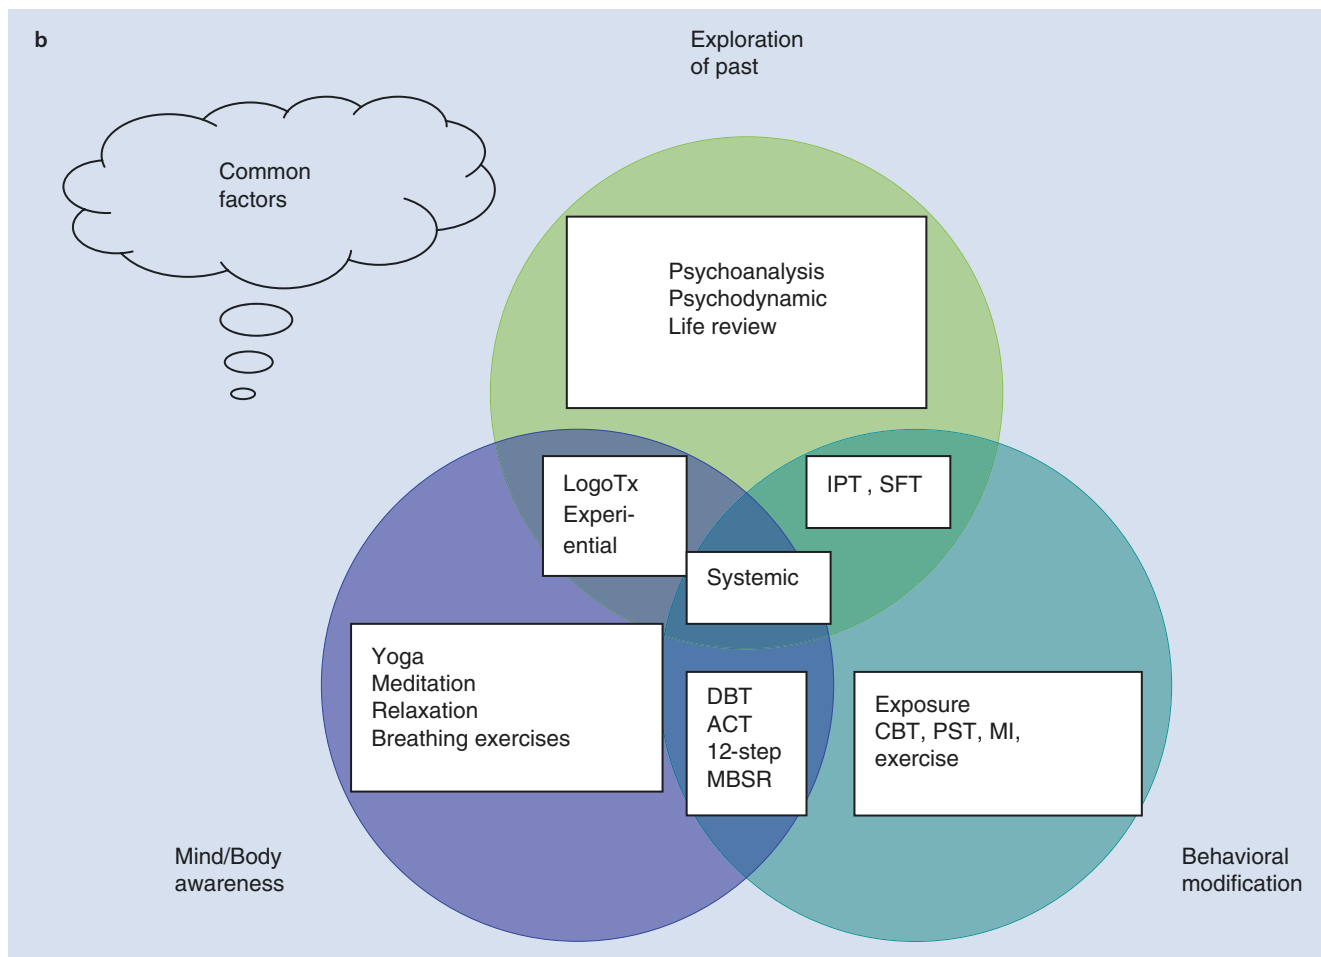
b

Exploration of past

Common factors

Psychoanalysis
Psychodynamic
Life review

LogoTx
Experiential

IPT , SFT

Systemic

Yoga
Meditation
Relaxation
Breathing exercises

DBT
ACT
12-step
MBSR

Exposure
CBT, PST, MI, exercise

Mind/Body awareness

Behavioral modification